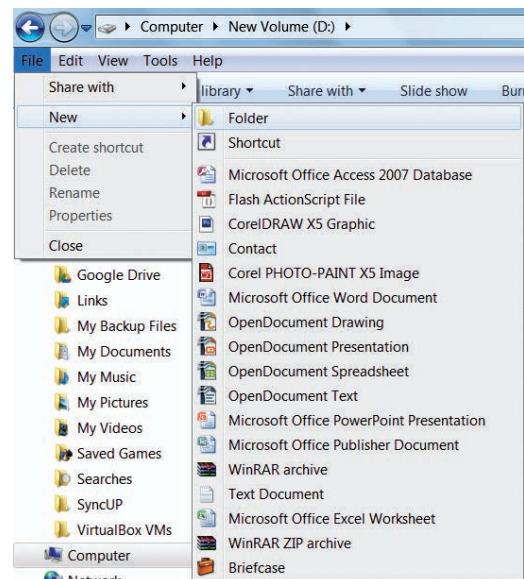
Computer ▸ New Volume (D:) ▸

File Edit View Tools Help

Share with
New
Create shortcut
Delete
Rename
Properties
Close

library ▾ Share with ▾ Slide show Bur

Folder
Shortcut
Microsoft Office Access 2007 Database
Flash ActionScript File
CorelDRAW X5 Graphic
Contact
Corel PHOTO-PAINT X5 Image
Microsoft Office Word Document
OpenDocument Drawing
OpenDocument Presentation
OpenDocument Spreadsheet
OpenDocument Text
Microsoft Office PowerPoint Presentation
Microsoft Office Publisher Document
WinRAR archive
Text Document
Microsoft Office Excel Worksheet
WinRAR ZIP archive
Briefcase

Google Drive
Links
My Backup Files
My Documents
My Music
My Pictures
My Videos
Saved Games
Searches
SyncUP
VirtualBox VMs
Computer
Network